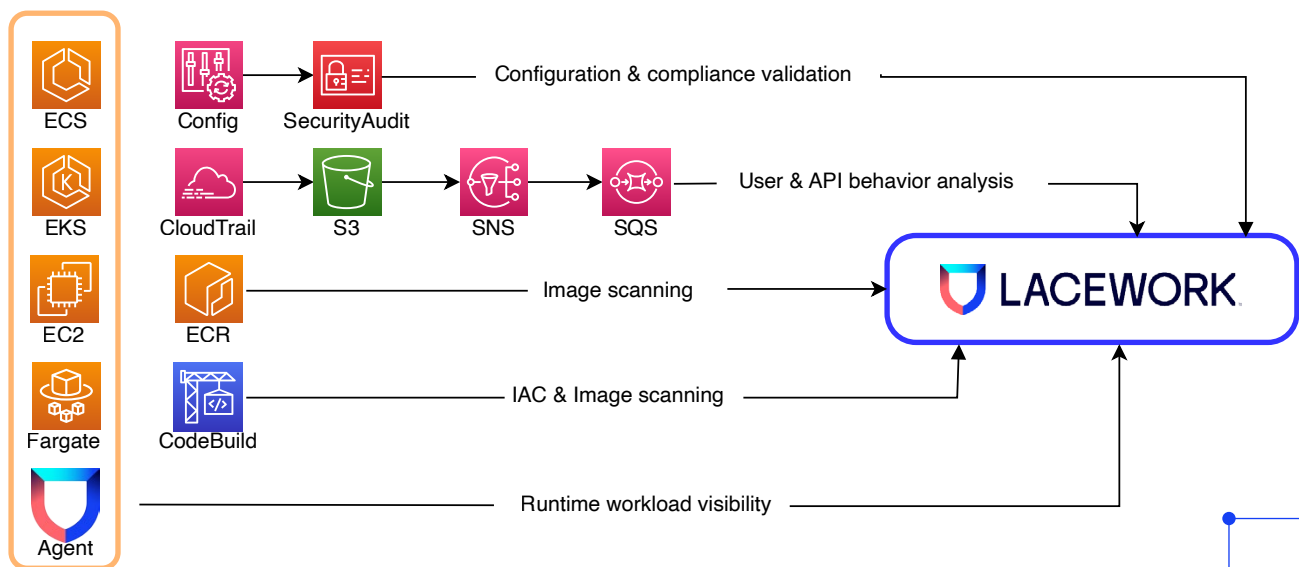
ECS

EKS

EC2

Fargate

Agent

Config

SecurityAudit

Configuration & compliance validation

CloudTrail

S3

SNS

SQS

User & API behavior analysis

LACEWORK

ECR

Image scanning

CodeBuild

IAC & Image scanning

Runtime workload visibility